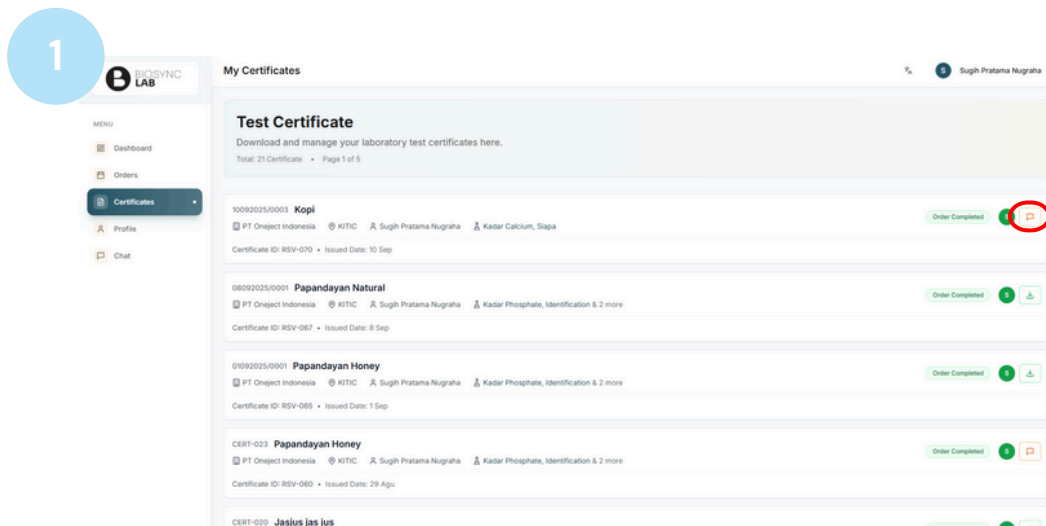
1

BIOSYNC LAB

My Certificates

S Sugih Pratama Nugraha

MENU

Dashboard

Orders

Certificates

Profile

Chat

Test Certificate

Download and manage your laboratory test certificates here.

Total: 21 Certificate • Page 1 of 5

10092025/0003 Kopi

PT Oneject Indonesia KITIC Sugih Pratama Nugraha Kadar Calcium, Siapa

Certificate ID: RSV-070 • Issued Date: 10 Sep

Order Completed S

08092025/0001 Papandayan Natural

PT Oneject Indonesia KITIC Sugih Pratama Nugraha Kadar Phosphate, Identification & 2 more

Certificate ID: RSV-067 • Issued Date: 8 Sep

Order Completed S

01092025/0001 Papandayan Honey

PT Oneject Indonesia KITIC Sugih Pratama Nugraha Kadar Phosphate, Identification & 2 more

Certificate ID: RSV-065 • Issued Date: 1 Sep

Order Completed S

CERT-023 Papandayan Honey

PT Oneject Indonesia KITIC Sugih Pratama Nugraha Kadar Phosphate, Identification & 2 more

Certificate ID: RSV-060 • Issued Date: 29 Agu

Order Completed S

CERT-020 Jasjus jas jus